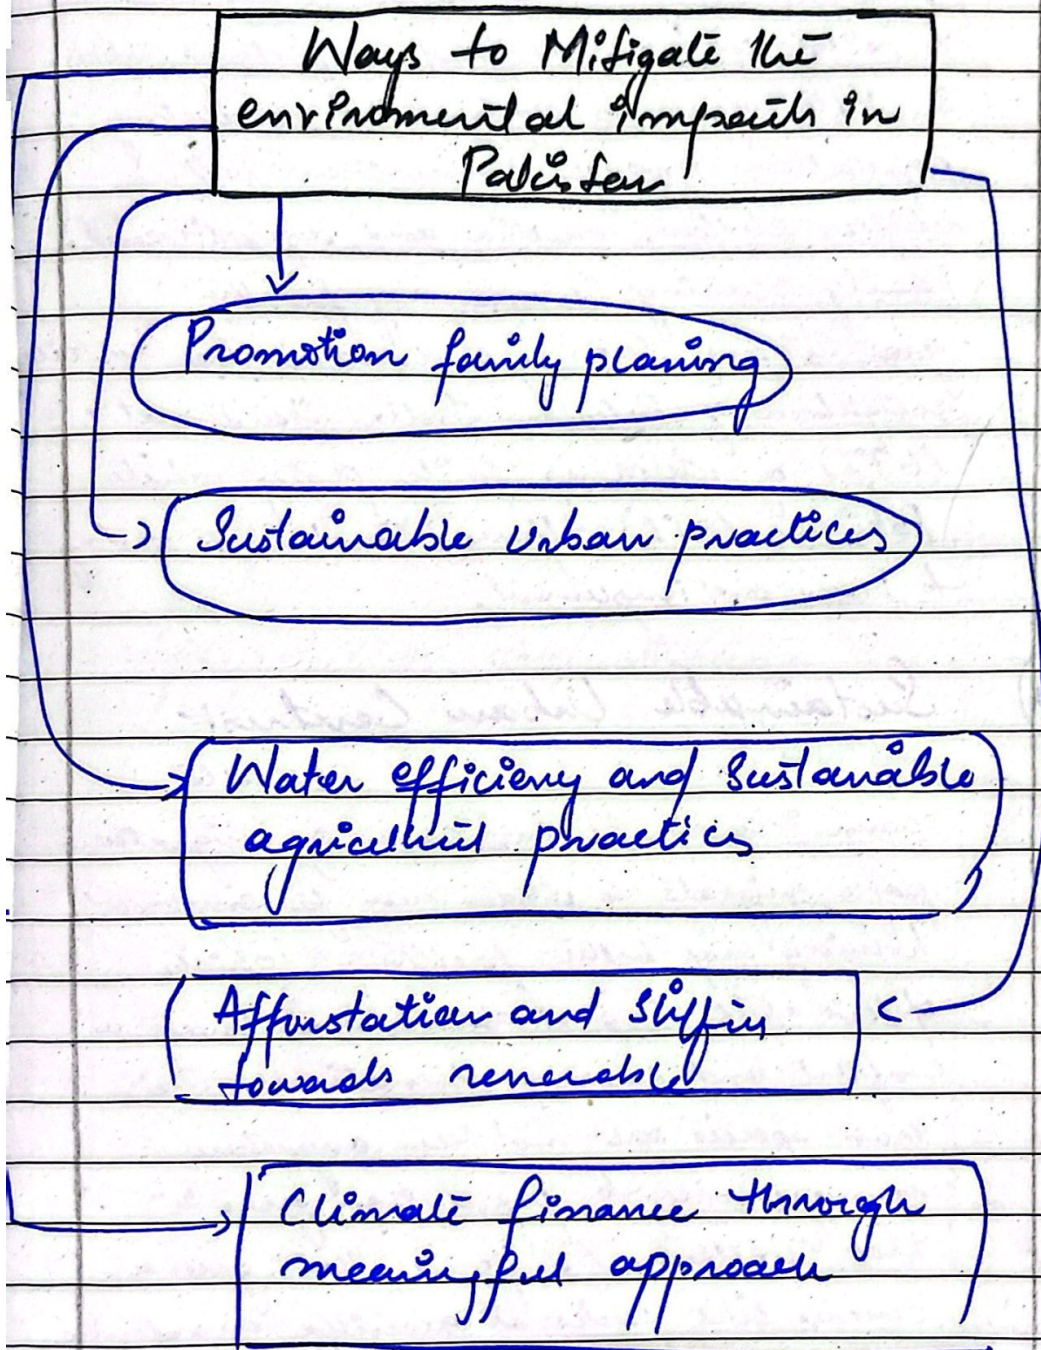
Ways to Mitigate the environmental Impacts in Pakistan

Promotion family planing

Sustainable urban practices

Water efficieny and Sustainable agricultut practices

Afforstation and shiftin towards renewable

Climate finance through meaningful approach